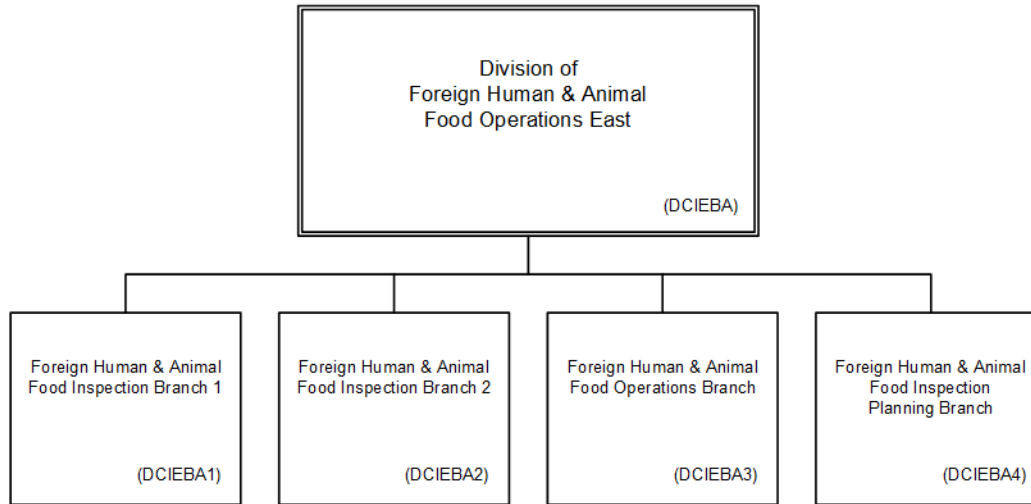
Division of
Foreign Human & Animal
Food Operations East

(DCIEBA)

Foreign Human & Animal
Food Inspection Branch 1

(DCIEBA1)

Foreign Human & Animal
Food Inspection Branch 2

(DCIEBA2)

Foreign Human & Animal
Food Operations Branch

(DCIEBA3)

Foreign Human & Animal
Food Inspection
Planning Branch

(DCIEBA4)